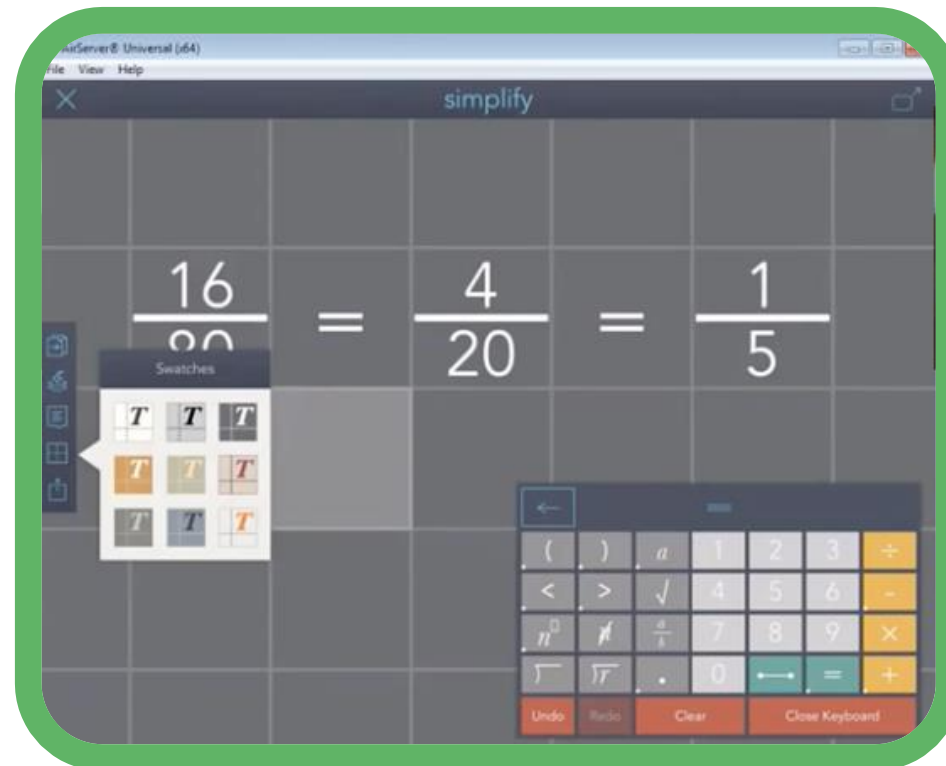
AirServer® Universal (x64)
File View Help

simplify

$\frac{16}{80} = \frac{4}{20} = \frac{1}{5}$

Swatches

T T T
T T T
T T T

←

( ) a 1 2 3 ÷
< > √ 4 5 6 -
$n^{\square}$ ≯ $\frac{a}{b}$ 7 8 9 ×
⟌ )r . 0 ⟷ = +

Undo Redo Clear Close Keyboard